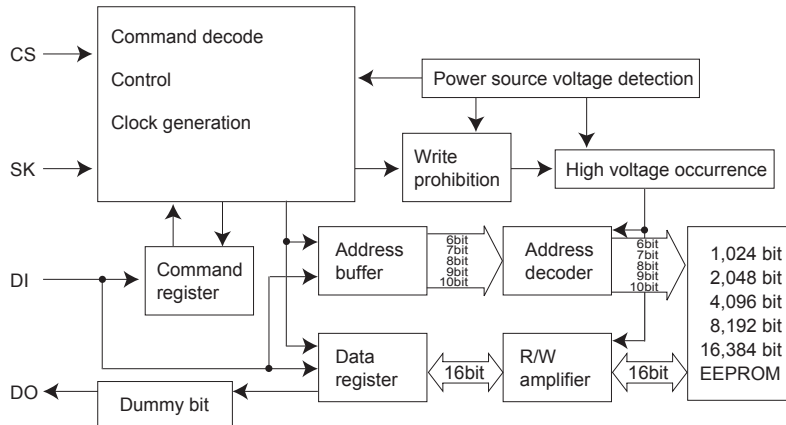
CS
Command decode
Control
Clock generation
SK
Power source voltage detection
Write prohibition
High voltage occurrence
DI
Command register
Address buffer
6bit
7bit
8bit
9bit
10bit
Address decoder
6bit
7bit
8bit
9bit
10bit
1,024 bit
2,048 bit
4,096 bit
8,192 bit
16,384 bit
EEPROM
Data register
16bit
R/W amplifier
16bit
DO
Dummy bit